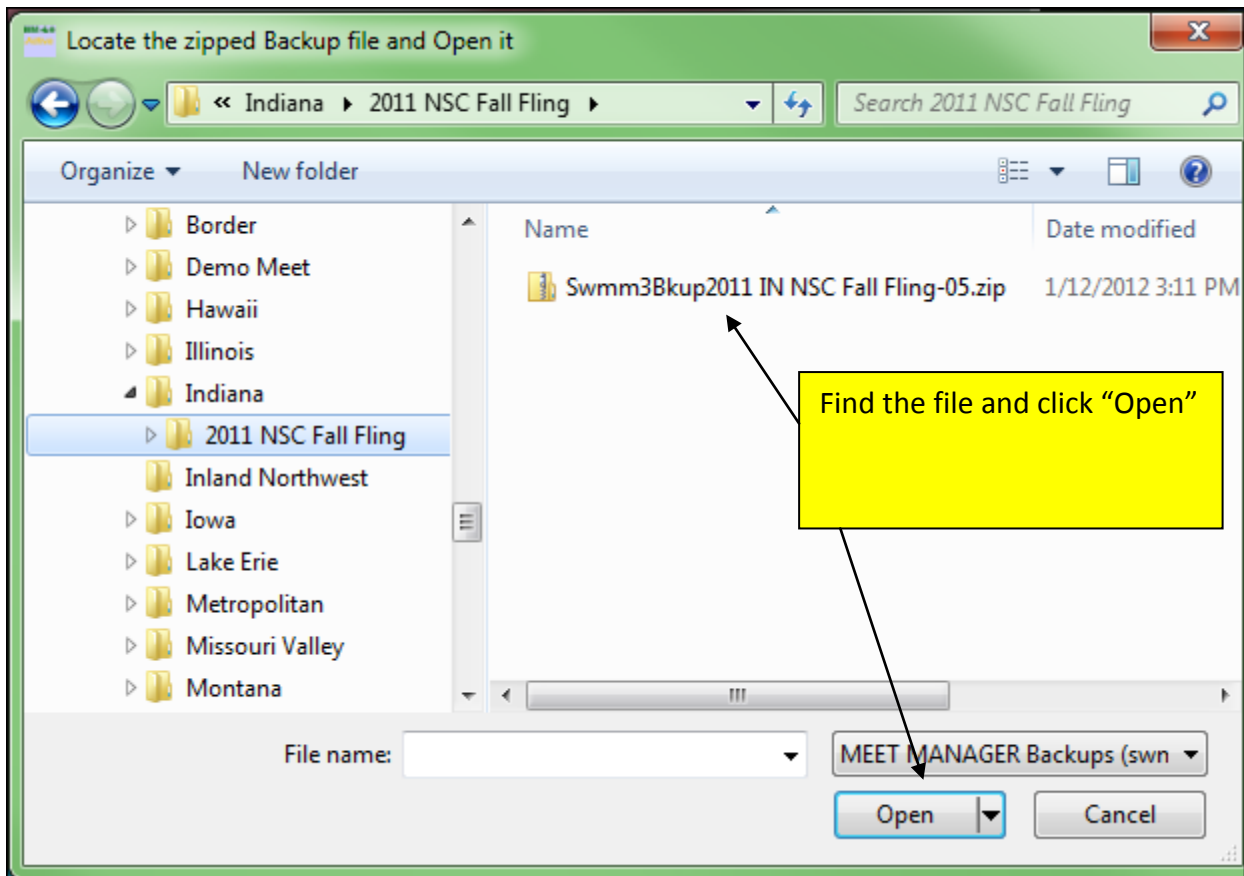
Locate the zipped Backup file and Open it

« Indiana ▸ 2011 NSC Fall Fling ▸

Search 2011 NSC Fall Fling

Organize ▾ New folder

Border
Demo Meet
Hawaii
Illinois
Indiana
2011 NSC Fall Fling
Inland Northwest
Iowa
Lake Erie
Metropolitan
Missouri Valley
Montana

Name | Date modified

Swmm3Bkup2011 IN NSC Fall Fling-05.zip 1/12/2012 3:11 PM

Find the file and click “Open”

File name:

MEET MANAGER Backups (swn

Open

Cancel